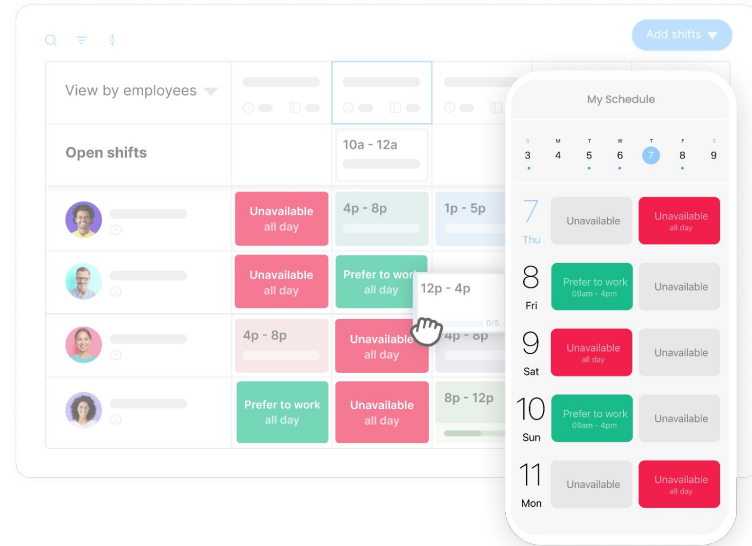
Add shifts

View by employees

Open shifts

10a - 12a

Unavailable all day

4p - 8p

1p - 5p

Unavailable all day

Prefer to work all day

12p - 4p

0/5

4p - 8p

Unavailable all day

4p - 8p

Prefer to work all day

Unavailable all day

8p - 12p

My Schedule

S 3
M 4
T 5
W 6
T 7
F 8
S 9

7 Thu
Unavailable
Unavailable all day

8 Fri
Prefer to work 09am - 4pm
Unavailable

9 Sat
Unavailable all day
Unavailable

10 Sun
Prefer to work 09am - 4pm
Unavailable

11 Mon
Unavailable
Unavailable all day